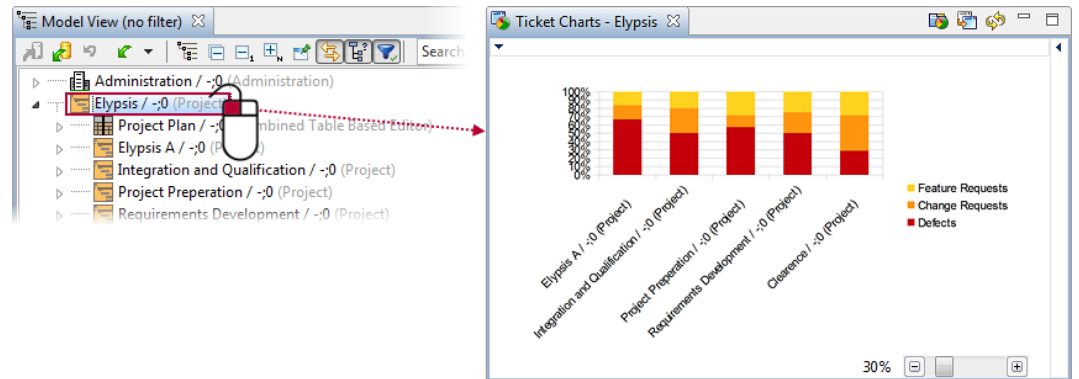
Model View (no filter)

Search

Administration / -;0 (Administration)
Elypsis / -;0 (Project)
Project Plan / -;0 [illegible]mbined Table Based Editor)
Elypsis A / -;0 (P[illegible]
Integration and Qualification / -;0 (Project)
Project Preperation / -;0 (Project)
Requirements Development / -;0 (Project)

Ticket Charts - Elypsis

100%
90%
80%
70%
60%
50%
40%
30%
20%
10%
0%

Elypsis A / -;0 (Project)
Integration and Qualification / -;0 (Project)
Project Preperation / -;0 (Project)
Requirements Devlopment / -;0 (Project)
Clearence / -;0 (Project)

Feature Requests
Change Requests
Defects

30%